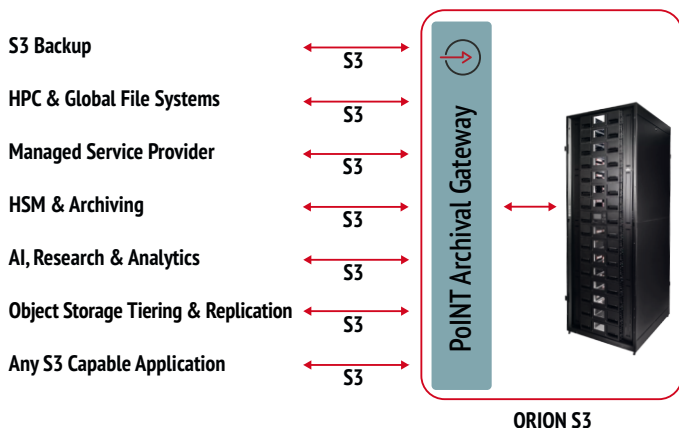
S3 Backup
S3

HPC & Global File Systems
S3

Managed Service Provider
S3

HSM & Archiving
S3

AI, Research & Analytics
S3

Object Storage Tiering & Replication
S3

Any S3 Capable Application
S3

PoINT Archival Gateway

ORION S3